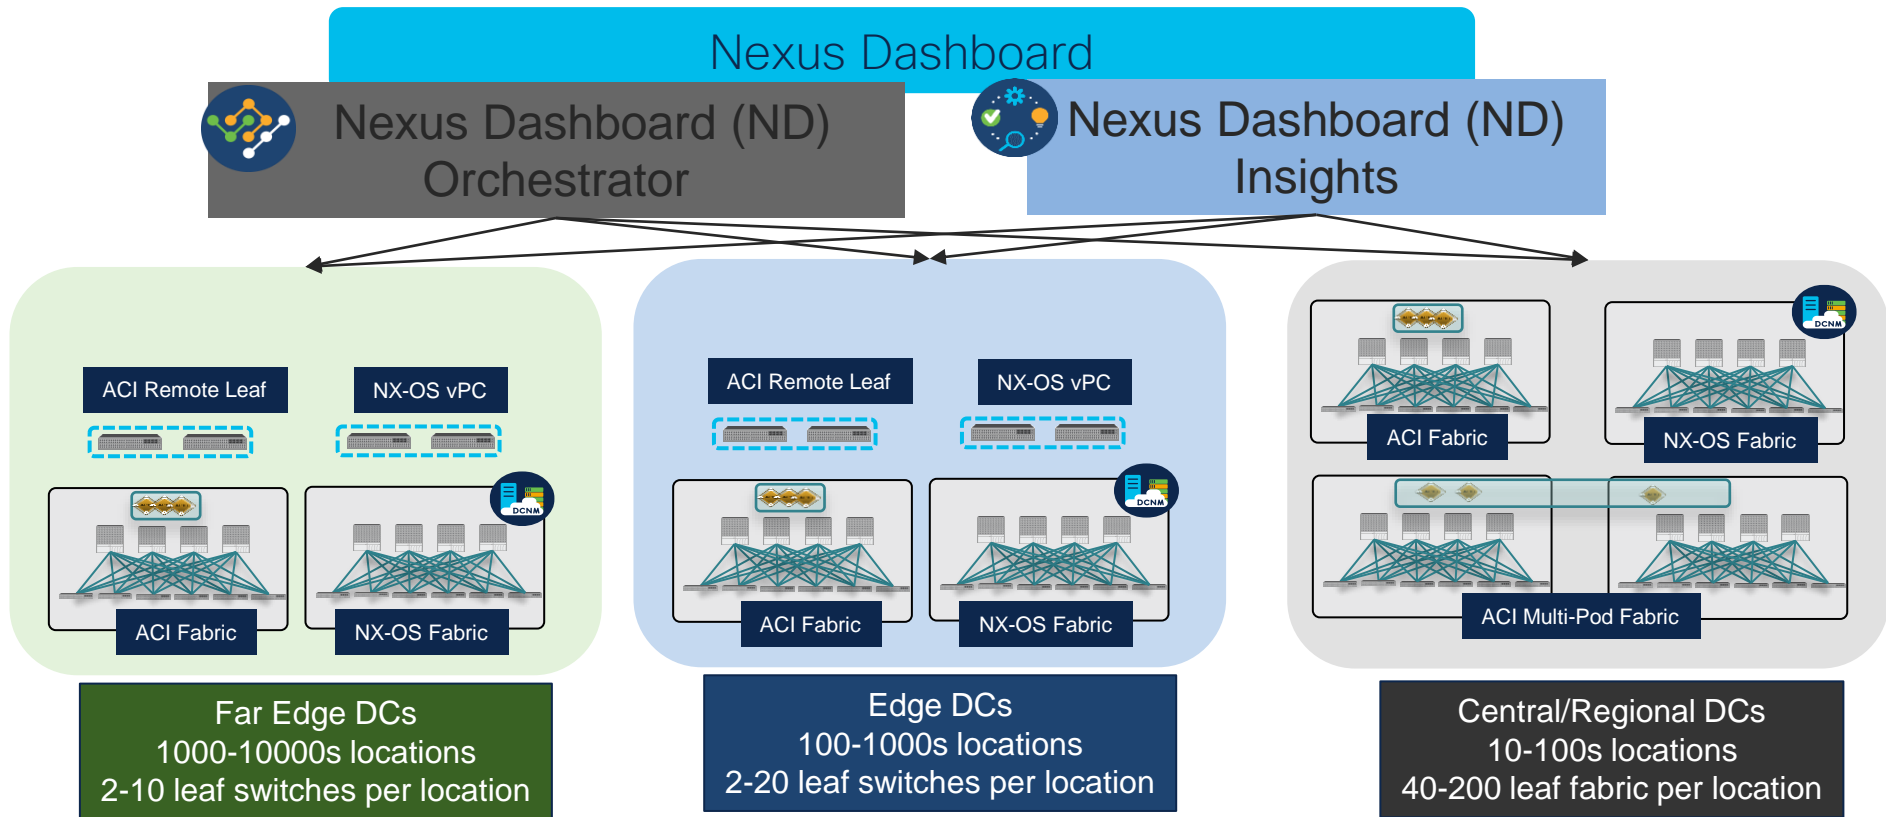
Nexus Dashboard

Nexus Dashboard (ND) Orchestrator

Nexus Dashboard (ND) Insights

ACI Remote Leaf

NX-OS vPC

DCNM

ACI Fabric

NX-OS Fabric

Far Edge DCs
1000-10000s locations
2-10 leaf switches per location

ACI Remote Leaf

NX-OS vPC

DCNM

ACI Fabric

NX-OS Fabric

Edge DCs
100-1000s locations
2-20 leaf switches per location

DCNM

ACI Fabric

NX-OS Fabric

ACI Multi-Pod Fabric

Central/Regional DCs
10-100s locations
40-200 leaf fabric per location